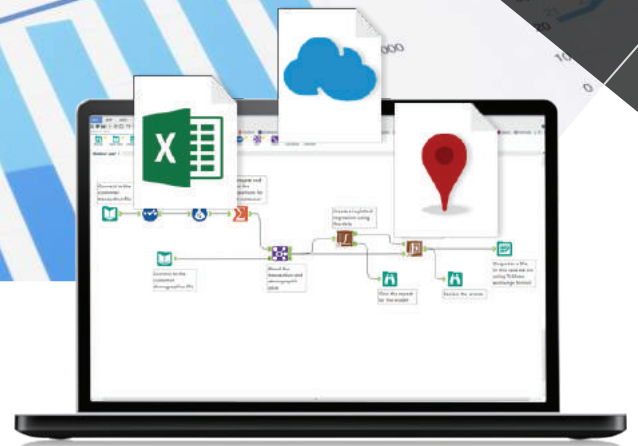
000

X

Connect to the customer transaction file

Aggregate and sum the transactions by customer

Create a logistical regression using Predictive

Connect to the customer demographics file

Blend the transaction and demographic data

View the report for the model

Review the scores

Output to a file in the required format